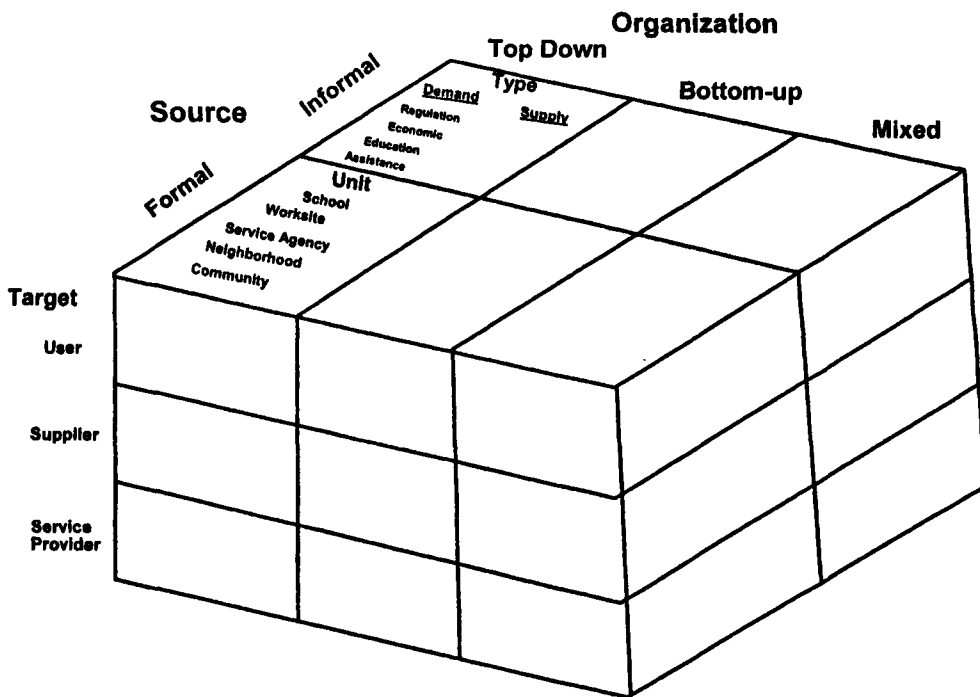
Organization
Top Down
Bottom-up
Mixed

Source
Informal
Formal

Type
Demand
Regulation
Economic
Education
Assistance
Supply

Unit
School
Worksite
Service Agency
Neighborhood
Community

Target
User
Supplier
Service Provider